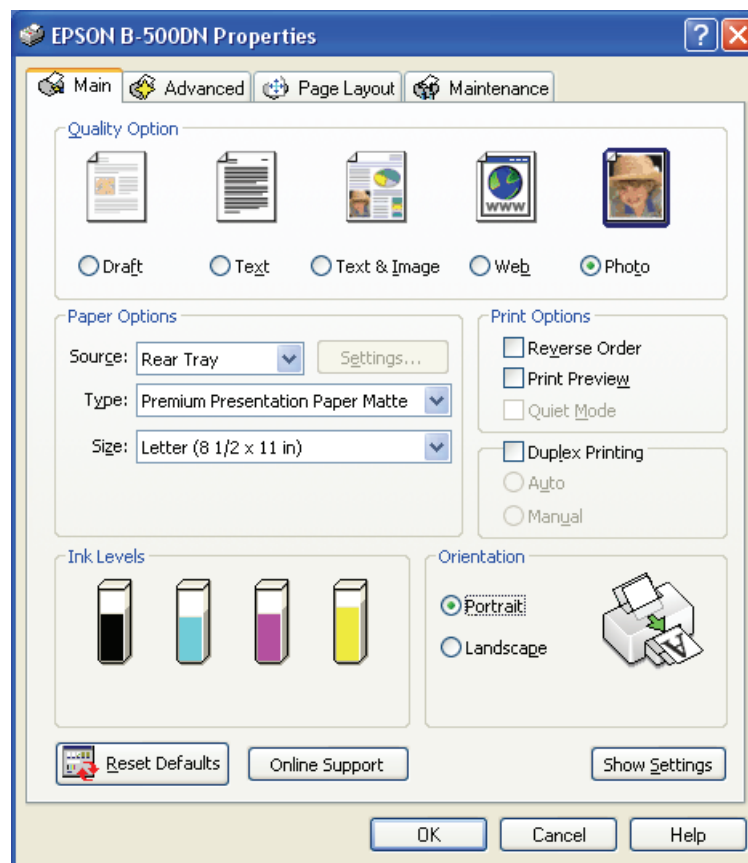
EPSON B-500DN Properties

?

Main | Advanced | Page Layout | Maintenance

Quality Option

www

Draft | Text | Text & Image | Web | Photo

Paper Options

Source: Rear Tray | Settings...

Type: Premium Presentation Paper Matte

Size: Letter (8 1/2 x 11 in)

Print Options

Reverse Order

Print Preview

Quiet Mode

Duplex Printing

Auto

Manual

Ink Levels

Orientation

Portrait

Landscape

A

Reset Defaults | Online Support | Show Settings

OK | Cancel | Help